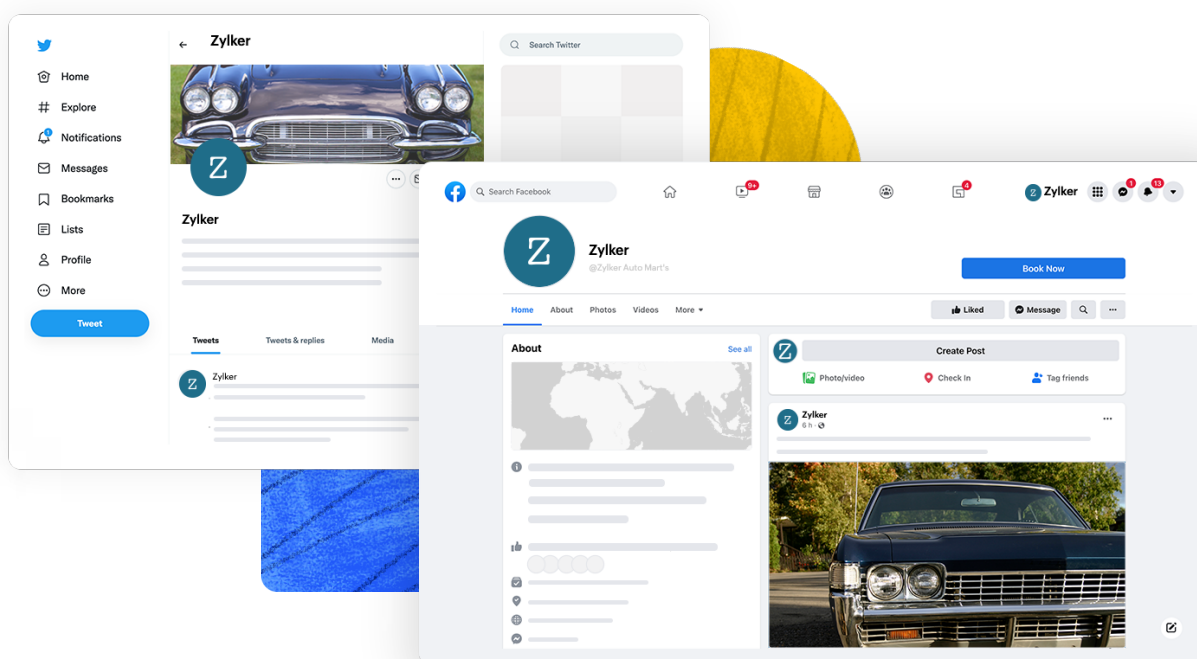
Home
Explore
1
Notifications
Messages
Bookmarks
Lists
Profile
More
Tweet

Zylker
Z
Zylker
Tweets
Tweets & replies
Media
Z
Zylker

Search Twitter

Search Facebook
9+
4
Z Zylker
1
13

Z
Zylker
@Zylker Auto Mart's
Book Now
Home
About
Photos
Videos
More
Liked
Message

About
See all

Z
Create Post
Photo/video
Check In
Tag friends

Z
Zylker
6 h ·
...